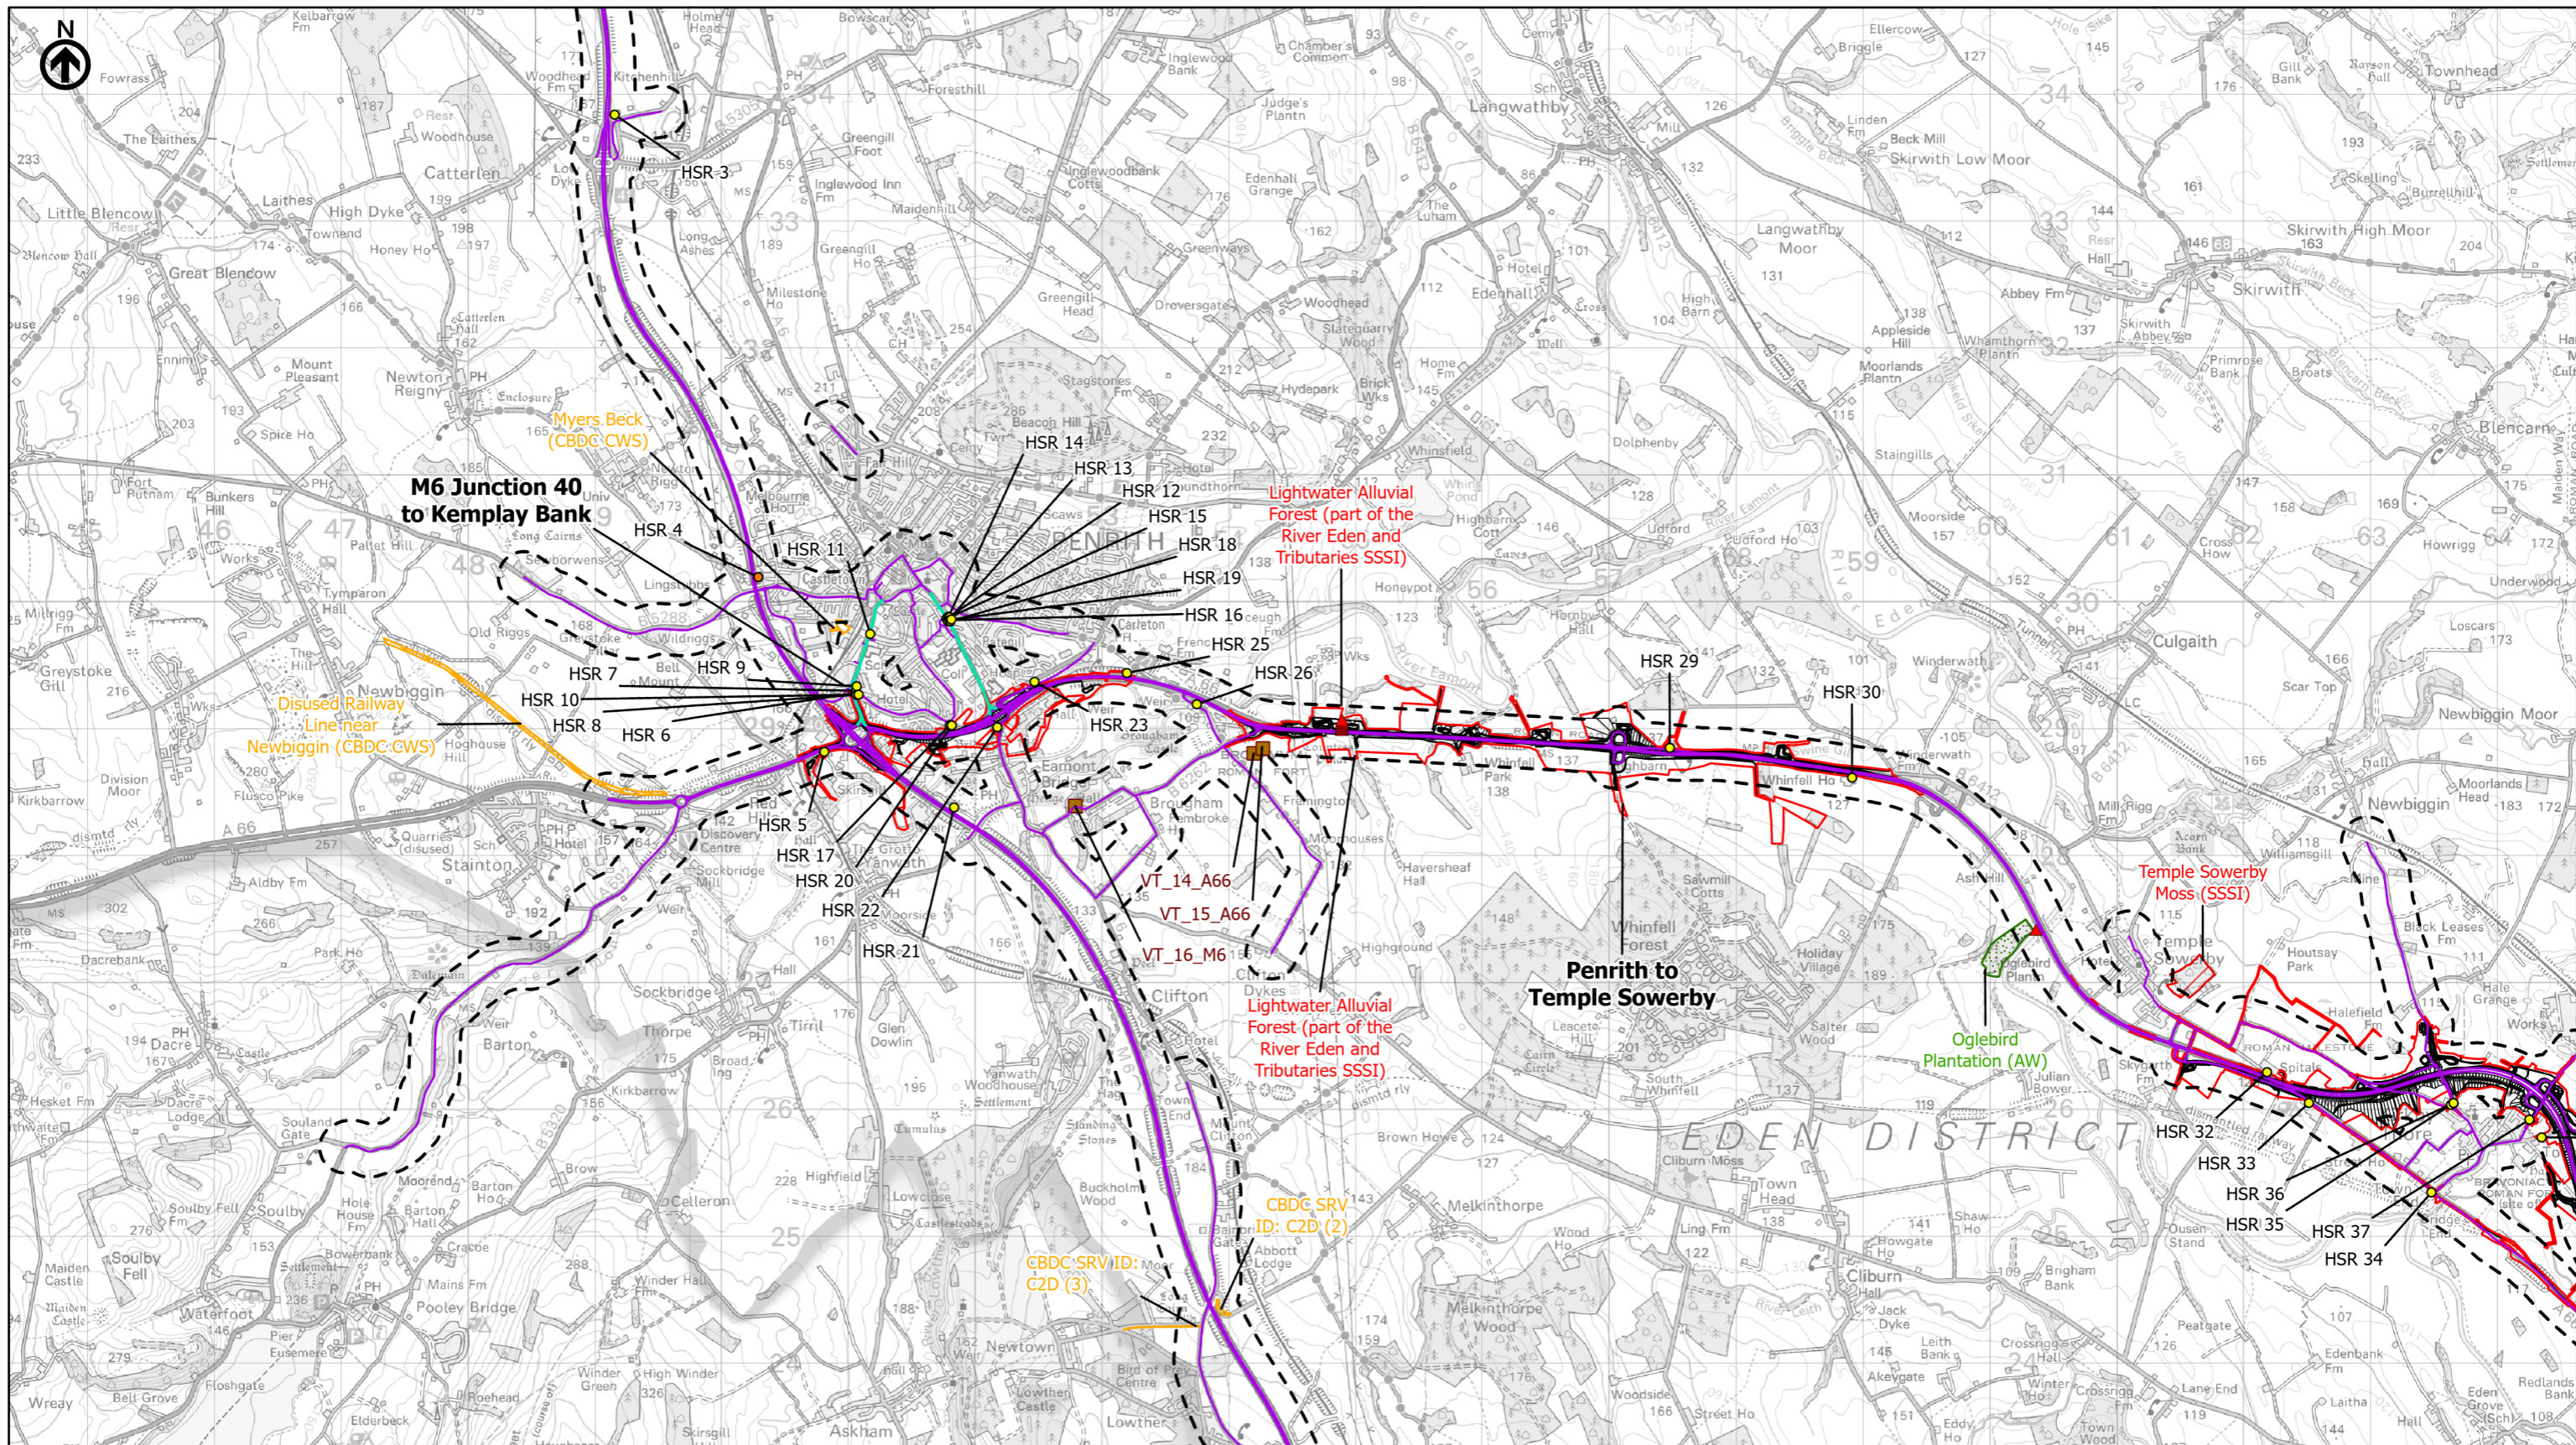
N

HSR 3

Myers Beck (CBDC CWS)

M6 Junction 40 to Kemplay Bank

HSR 4

HSR 11

HSR 14

HSR 13

HSR 12

HSR 15

HSR 18

HSR 19

HSR 16

HSR 25

HSR 26

HSR 23

Lightwater Alluvial Forest (part of the River Eden and Tributaries SSSI)

HSR 29

HSR 30

HSR 7

HSR 9

HSR 10

HSR 8

HSR 6

Disused Railway Line near Newbiggin (CBDC CWS)

HSR 5

HSR 17

HSR 20

HSR 22

HSR 21

VT_14_A66

VT_15_A66

VT_16_M6

Lightwater Alluvial Forest (part of the River Eden and Tributaries SSSI)

Penrith to Temple Sowerby

Oglebird Plantation (AW)

Temple Sowerby Moss (SSSI)

HSR 32

HSR 33

HSR 36

HSR 35

HSR 37

HSR 34

CBDC SRV ID: C2D (2)

CBDC SRV ID: C2D (3)

EDEN DISTRICT

PENRITH

Catterlen

Little Blencow

Great Blencow

Newton Reigny

Newbiggin

Stainton

Langwathby

Skirwith

Culgaith

Blencarn

Clifton

Dacre

Pooley Bridge

Askham

Cliburn

Melkinthorpe

Greystoke Gill

Soulby Fell

Waterfoot

Barton

Sockbridge

Eamont Bridge

Brougham

Whinfell Forest

Edenhall

Temple Sowerby

Newbiggin Moor

Skirwith Low Moor

Skirwith High Moor

Langwathby Moor